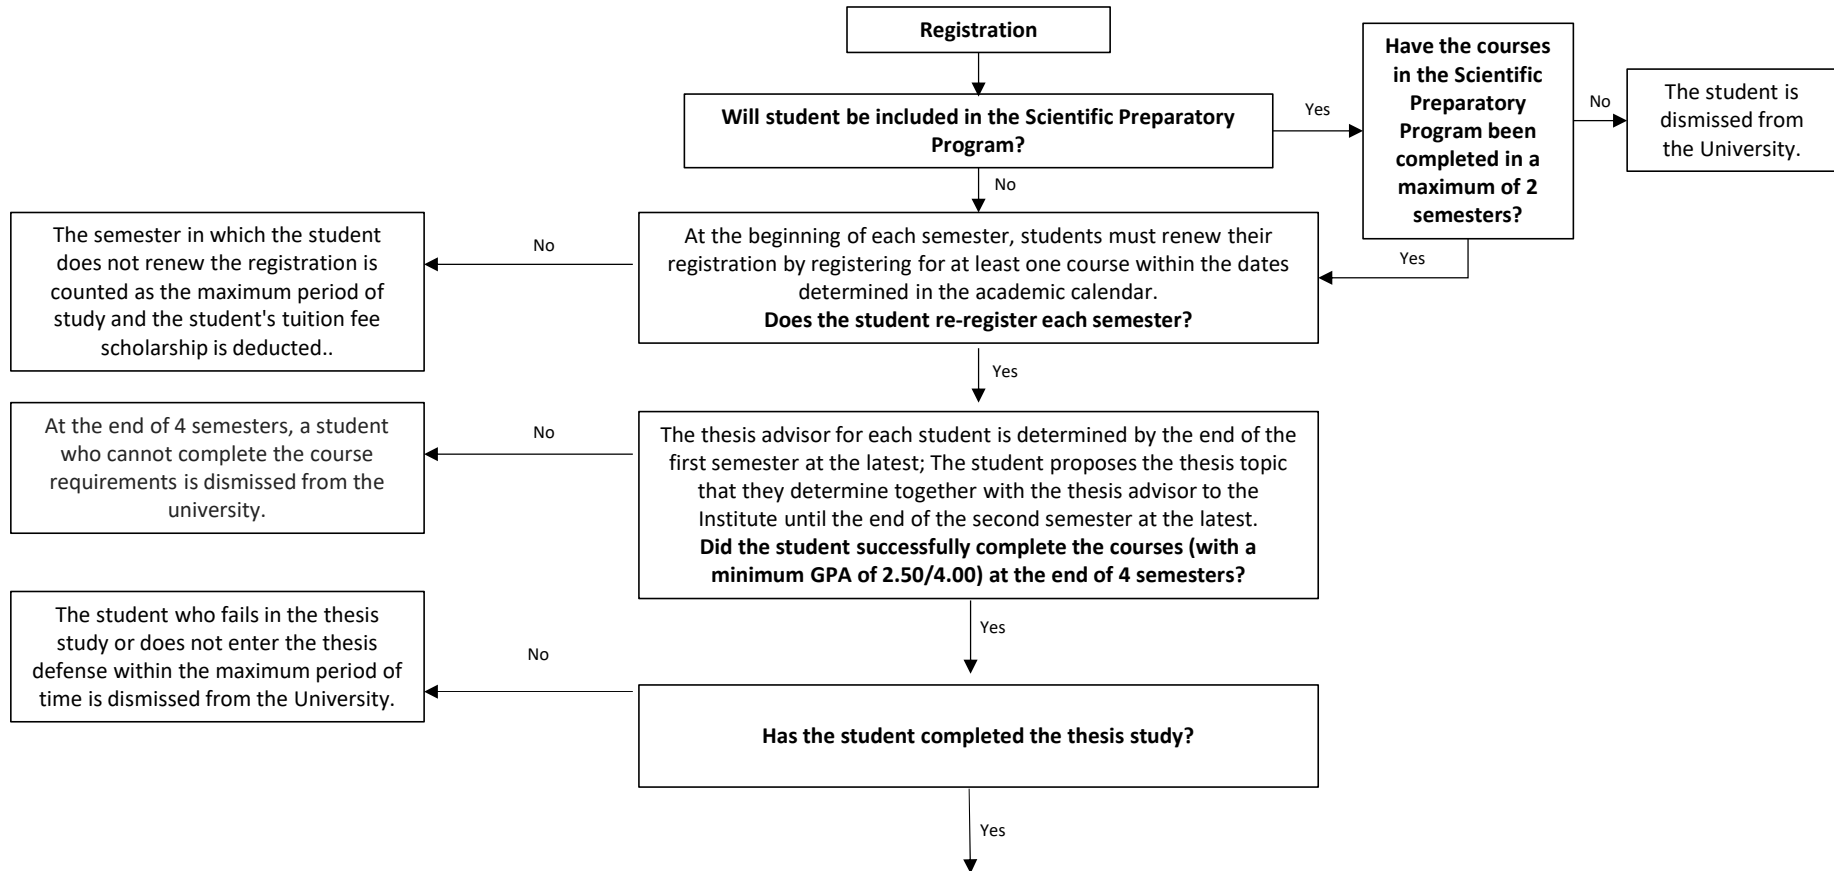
Registration

Will student be included in the Scientific Preparatory Program?

Yes

Have the courses in the Scientific Preparatory Program been completed in a maximum of 2 semesters?

No

The student is dismissed from the University.

No

Yes

No

The semester in which the student does not renew the registration is counted as the maximum period of study and the student's tuition fee scholarship is deducted..

At the beginning of each semester, students must renew their registration by registering for at least one course within the dates determined in the academic calendar.
Does the student re-register each semester?

Yes

No

At the end of 4 semesters, a student who cannot complete the course requirements is dismissed from the university.

The thesis advisor for each student is determined by the end of the first semester at the latest; The student proposes the thesis topic that they determine together with the thesis advisor to the Institute until the end of the second semester at the latest.
Did the student successfully complete the courses (with a minimum GPA of 2.50/4.00) at the end of 4 semesters?

Yes

No

The student who fails in the thesis study or does not enter the thesis defense within the maximum period of time is dismissed from the University.

Has the student completed the thesis study?

Yes